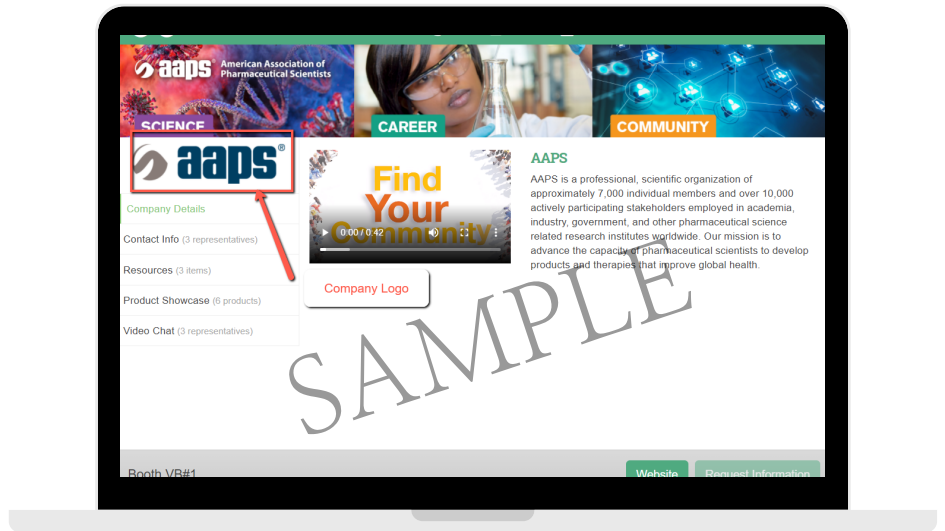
aaps® American Association of Pharmaceutical Scientists

SCIENCE

CAREER

COMMUNITY

aaps®

Company Details

Contact Info (3 representatives)

Resources (3 items)

Product Showcase (6 products)

Video Chat (3 representatives)

Find Your Community

0:00 / 0:42

Company Logo

AAPS

AAPS is a professional, scientific organization of approximately 7,000 individual members and over 10,000 actively participating stakeholders employed in academia, industry, government, and other pharmaceutical science related research institutes worldwide. Our mission is to advance the capacity of pharmaceutical scientists to develop products and therapies that improve global health.

SAMPLE

Booth VB#1

Website

Request Information